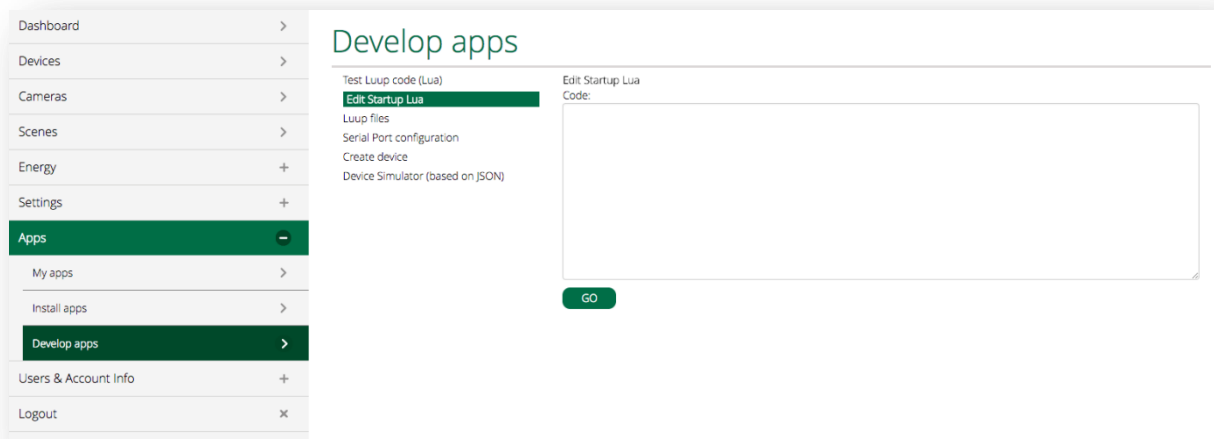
Dashboard >
Devices >
Cameras >
Scenes >
Energy +
Settings +
Apps −
My apps >
Install apps >
Develop apps >
Users & Account Info +
Logout ×

Develop apps

Test Luup code (Lua)
Edit Startup Lua
Luup files
Serial Port configuration
Create device
Device Simulator (based on JSON)

Edit Startup Lua
Code:

GO